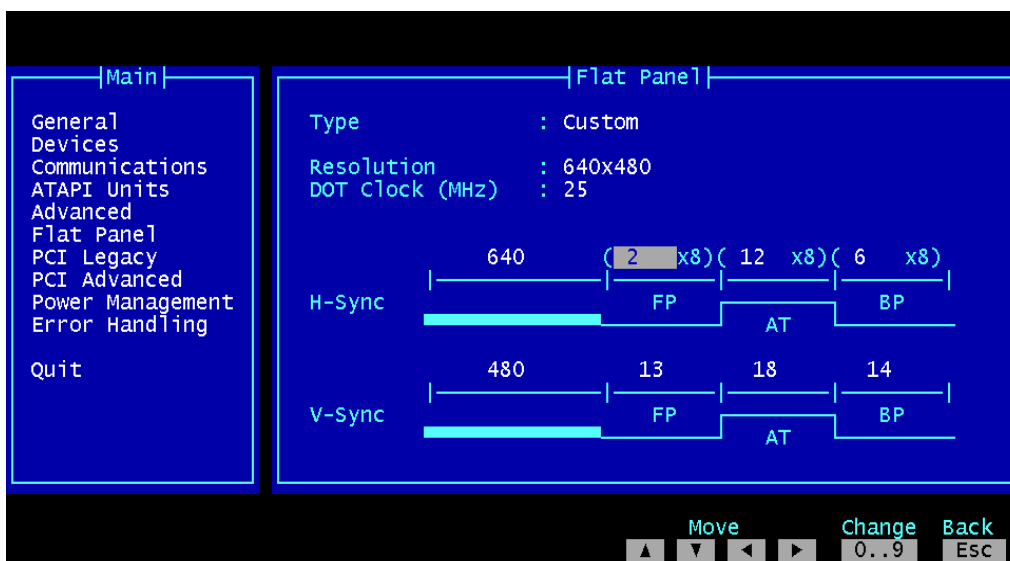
Main

General
Devices
Communications
ATAPI Units
Advanced
Flat Panel
PCI Legacy
PCI Advanced
Power Management
Error Handling

Quit

Flat Panel

Type : Custom

Resolution : 640x480
DOT Clock (MHz) : 25

640 ( 2 x8)( 12 x8)( 6 x8)

H-Sync FP AT BP

480 13 18 14

V-Sync FP AT BP

Move ▲ ▼ ◄ ►
Change 0..9
Back Esc